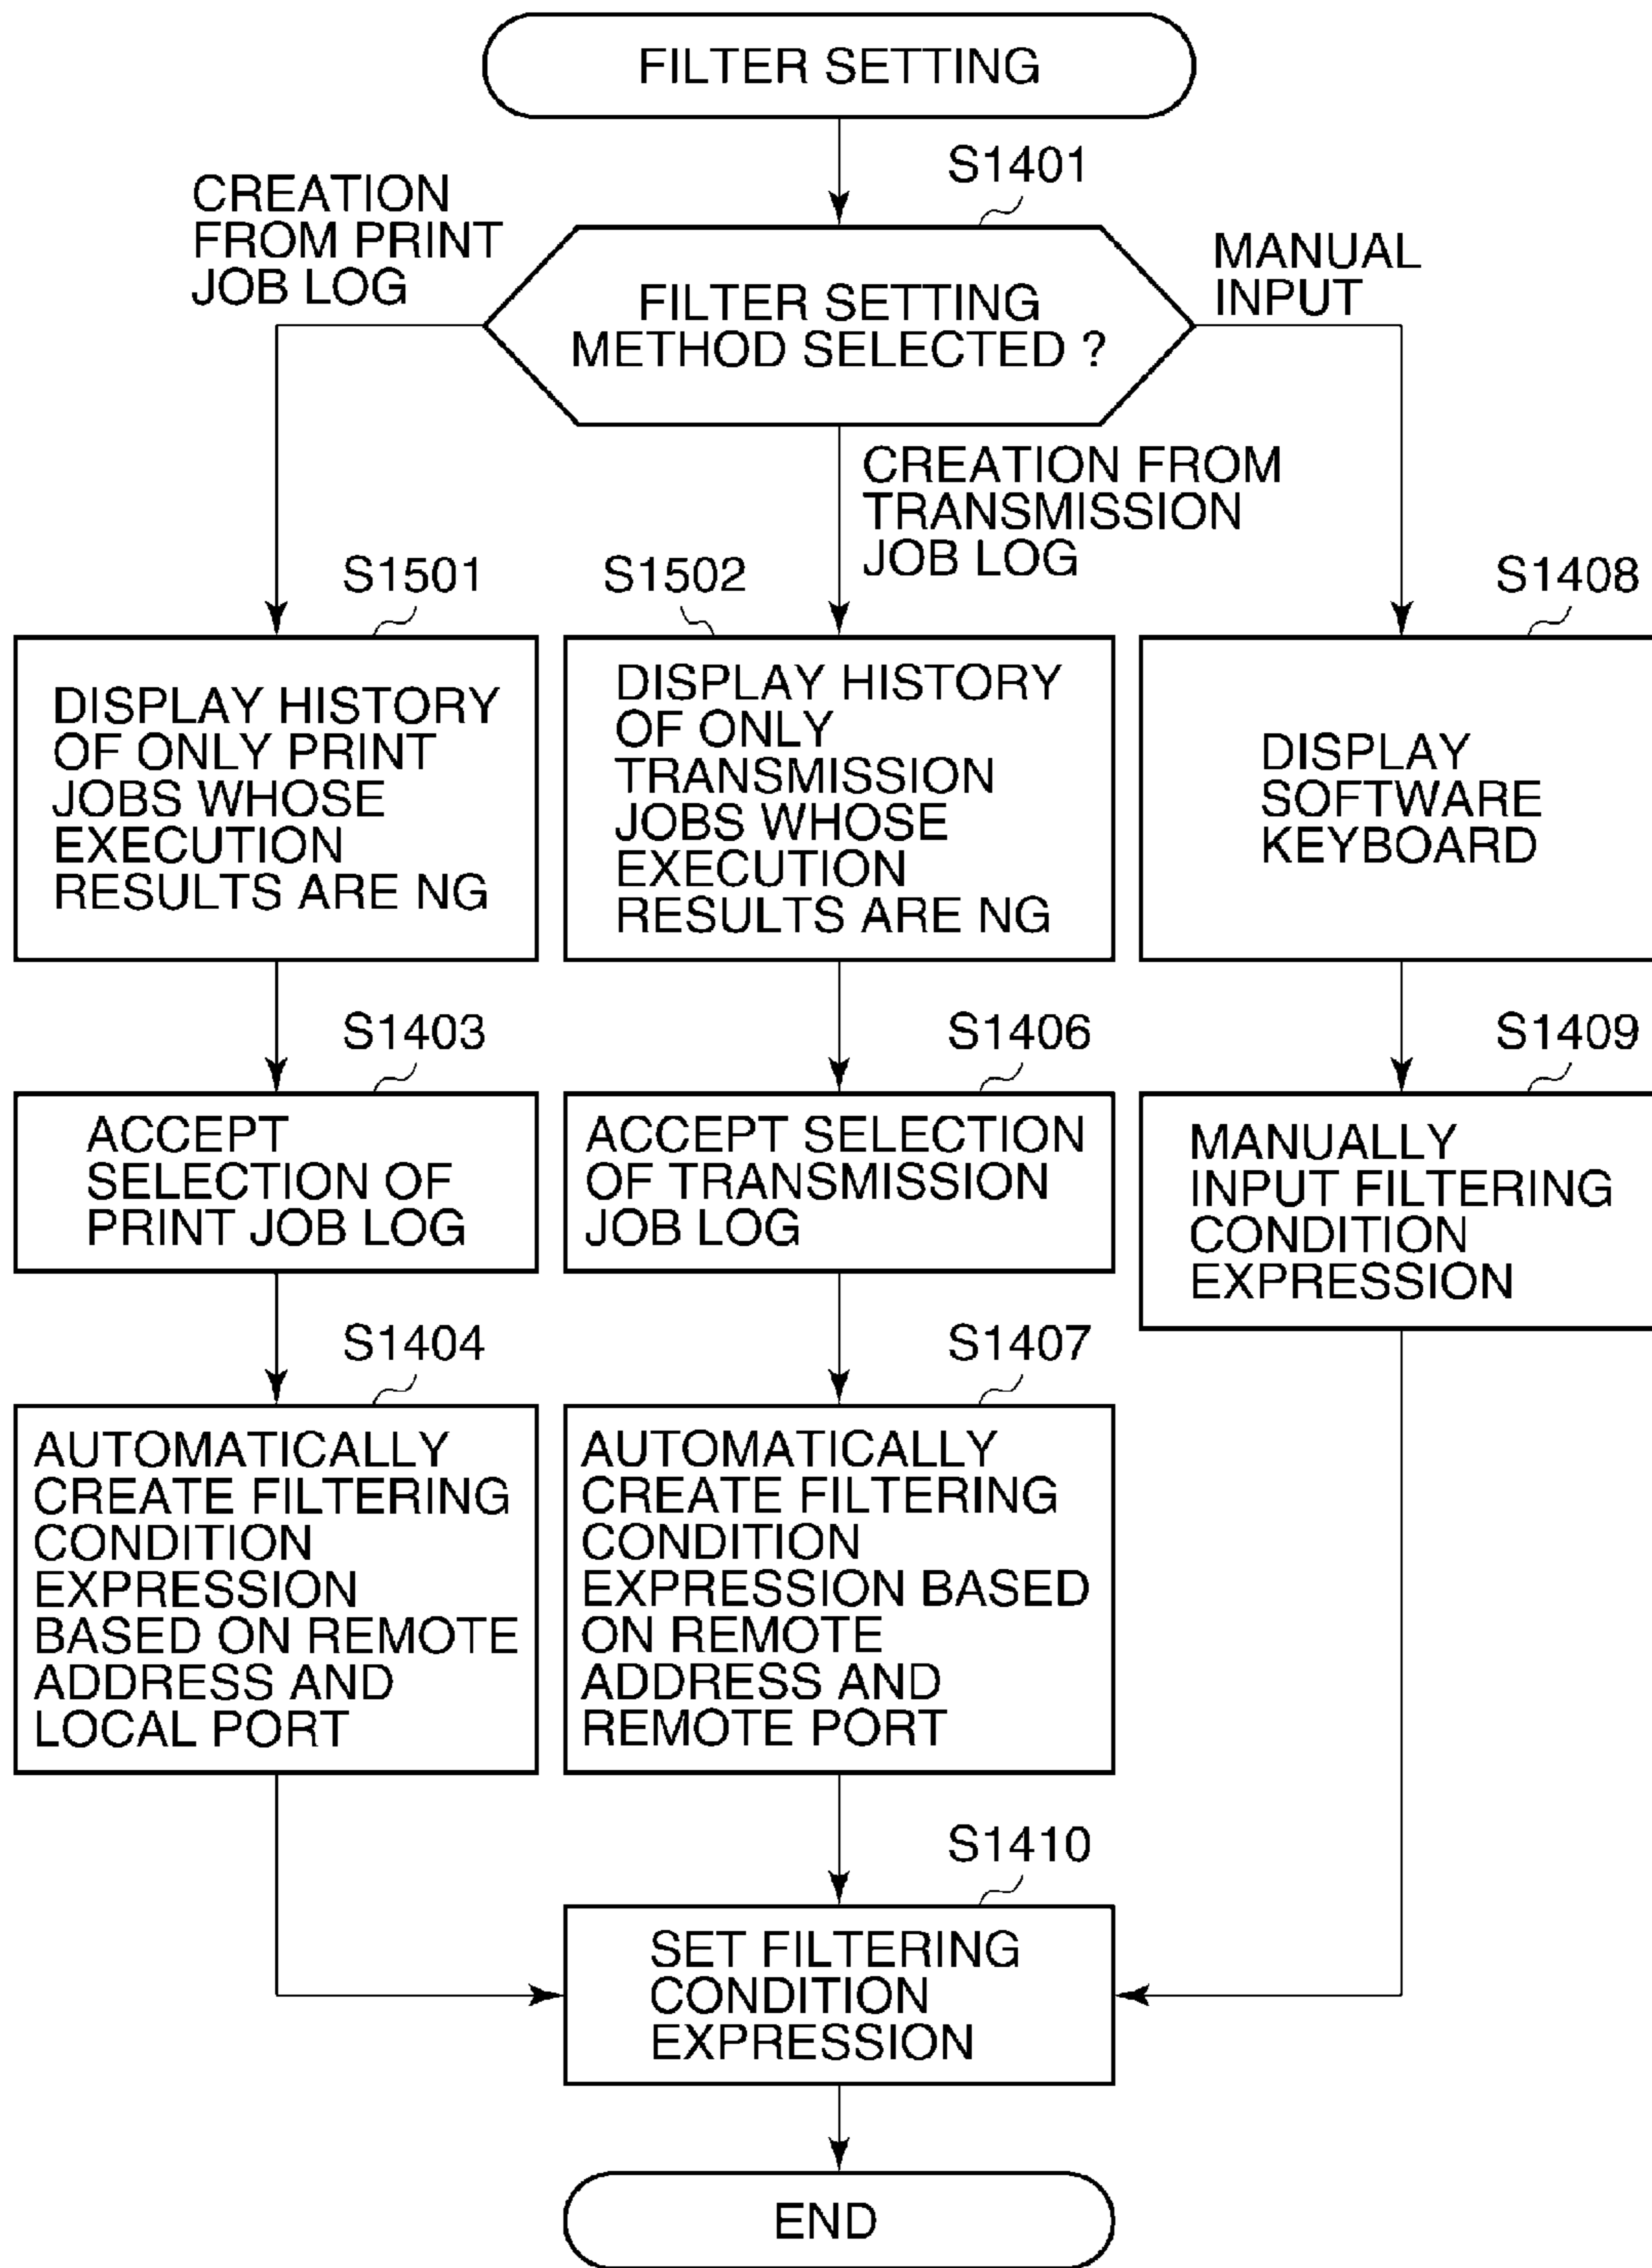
FILTER SETTING

S1401

CREATION FROM PRINT JOB LOG

FILTER SETTING METHOD SELECTED ?

MANUAL INPUT

CREATION FROM TRANSMISSION JOB LOG

S1501

DISPLAY HISTORY OF ONLY PRINT JOBS WHOSE EXECUTION RESULTS ARE NG

S1502

DISPLAY HISTORY OF ONLY TRANSMISSION JOBS WHOSE EXECUTION RESULTS ARE NG

S1408

DISPLAY SOFTWARE KEYBOARD

S1403

ACCEPT SELECTION OF PRINT JOB LOG

S1406

ACCEPT SELECTION OF TRANSMISSION JOB LOG

S1409

MANUALLY INPUT FILTERING CONDITION EXPRESSION

S1404

AUTOMATICALLY CREATE FILTERING CONDITION EXPRESSION BASED ON REMOTE ADDRESS AND LOCAL PORT

S1407

AUTOMATICALLY CREATE FILTERING CONDITION EXPRESSION BASED ON REMOTE ADDRESS AND REMOTE PORT

S1410

SET FILTERING CONDITION EXPRESSION

END